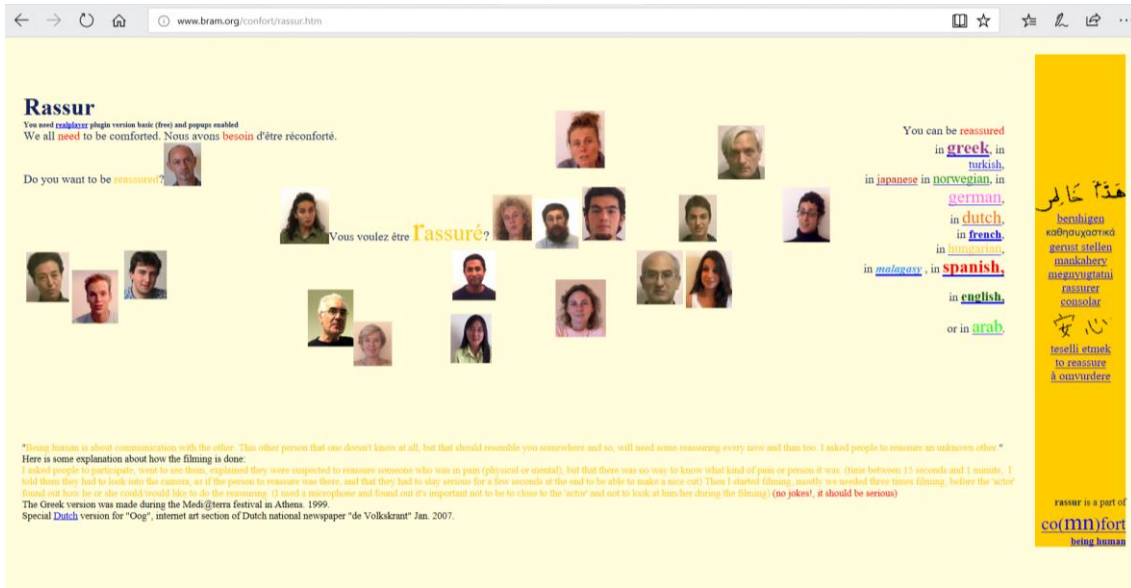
www.bram.org/confort/rassur.htm

Rassur

You need realplayer plugin version basic (free) and popups enabled

We all need to be comforted. Nous avons besoin d'être réconforté.

Do you want to be reassured?

Vous voulez être rassuré?

You can be reassured in greek, in turkish, in japanese in norwegian, in german, in dutch, in french, in hungarian, in malagasy , in spanish, in english, or in arab.

هدئ خاطر

beruhigen
καθησυχαστικά
gerust stellen
mankahery
megnyugtatni
rassurer
consolar
安心
teselli etmek
to reassure
å omvurdere

"Being human is about communication with the other. This other person that one doesn't know at all, but that should resemble you somewhere and so, will need some reassuring every now and than too. I asked people to reassure an unknown other."

Here is some explanation about how the filming is done:

I asked people to participate, went to see them, explained they were suspected to reassure someone who was in pain (physical or mental), but that there was no way to know what kind of pain or person it was. (time between 15 seconds and 1 minute, I told them they had to look into the camera, as if the person to reassure was there, and that they had to stay serious for a few seconds at the end to be able to make a nice cut) Then I started filming, mostly we needed three times filming, before the 'actor' found out how he or she could/would like to do the reassuring. (I used a microphone and found out it's important not to be to close to the 'actor' and not to look at him/her during the filming) (no jokes!, it should be serious)

The Greek version was made during the Medi@terra festival in Athens. 1999.

Special Dutch version for "Oog", internet art section of Dutch national newspaper "de Volkskrant" Jan. 2007.

rassur is a part of

co(mn)fort

being human